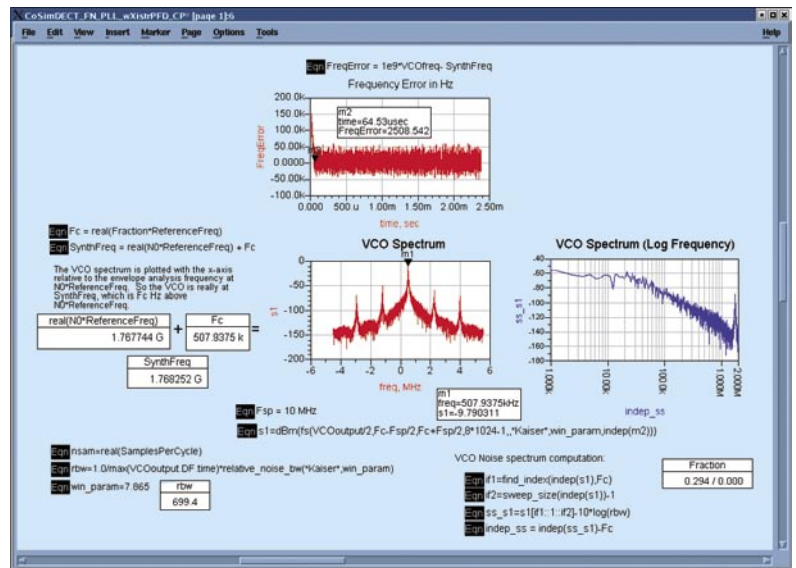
CoSimDECT_FN_PLL_wXistrPFD_CP* [page 1]:6

File Edit View Insert Marker Page Options Tools Help

Eqn FreqError = 1e9*VCOfreq- SynthFreq

Frequency Error in Hz

m2
time=64.53usec
FreqError=2508.542

200.0k
150.0k
100.0k
50.0k
0.000
-50.0k
-100.0k

FreqError

0.000 500 u 1.00m 1.50m 2.00m 2.50m

time, sec

Eqn Fc = real(Fraction*ReferenceFreq)

Eqn SynthFreq = real(N0*ReferenceFreq) + Fc

The VCO spectrum is plotted with the x-axis relative to the envelope analysis frequency at N0*ReferenceFreq. So the VCO is really at SynthFreq, which is Fc Hz above N0*ReferenceFreq.

| real(N0*ReferenceFreq) |
|---|
| 1.767744 G |

+

| Fc |
|---|
| 507.9375 k |

=

| SynthFreq |
|---|
| 1.768252 G |

VCO Spectrum

m1

0
-50
-100
-150
-200

s1

-6 -4 -2 0 2 4 6

freq, MHz

m1
freq=507.9375kHz
s1=-9.790311

VCO Spectrum (Log Frequency)

-40
-60
-80
-100
-120
-140
-160
-180

ss_s1

1000k 10000k 100000k 1000M 2000M

indep_ss

Eqn Fsp = 10 MHz

Eqn s1=dBm(fs(VCOoutput/2,Fc-Fsp/2,Fc+Fsp/2,8*1024-1,,"Kaiser",win_param,indep(m2)))

Eqn nsam=real(SamplesPerCycle)

Eqn rbw=1.0/max(VCOoutput.DF.time)*relative_noise_bw("Kaiser",win_param)

Eqn win_param=7.865

| rbw |
|---|
| 699.4 |

VCO Noise spectrum computation:

Eqn if1=find_index(indep(s1),Fc)

Eqn if2=sweep_size(indep(s1))-1

Eqn ss_s1=s1[if1::1::if2]-10*log(rbw)

Eqn indep_ss = indep(ss_s1)-Fc

| Fraction |
|---|
| 0.294 / 0.000 |